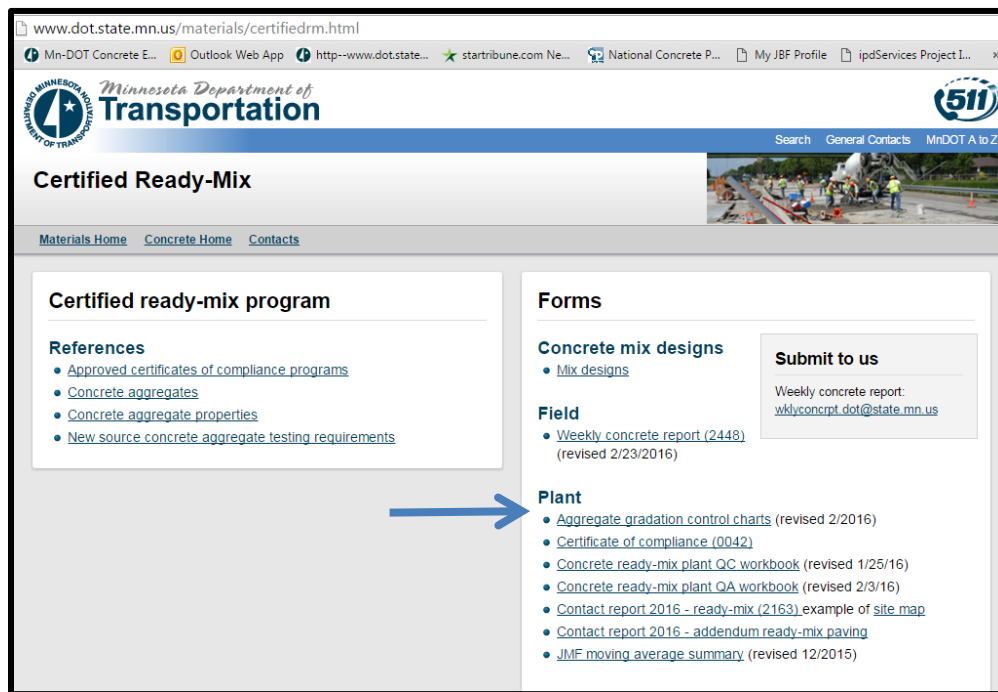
www.dot.state.mn.us/materials/certifiedrm.html

Mn-DOT Concrete E... Outlook Web App http--www.dot.state... startribune.com Ne... National Concrete P... My JBF Profile ipdServices Project I...

MINNESOTA DEPARTMENT OF TRANSPORTATION

Minnesota Department of Transportation

511

Search General Contacts MnDOT A to Z

Certified Ready-Mix

Materials Home Concrete Home Contacts

Certified ready-mix program

References

- Approved certificates of compliance programs
- Concrete aggregates
- Concrete aggregate properties
- New source concrete aggregate testing requirements

Forms

Concrete mix designs

- Mix designs

Submit to us

Weekly concrete report: wklyconcrpt.dot@state.mn.us

Field

- Weekly concrete report (2448) (revised 2/23/2016)

Plant

- Aggregate gradation control charts (revised 2/2016)
- Certificate of compliance (0042)
- Concrete ready-mix plant QC workbook (revised 1/25/16)
- Concrete ready-mix plant QA workbook (revised 2/3/16)
- Contact report 2016 - ready-mix (2163) example of site map
- Contact report 2016 - addendum ready-mix paving
- JMF moving average summary (revised 12/2015)